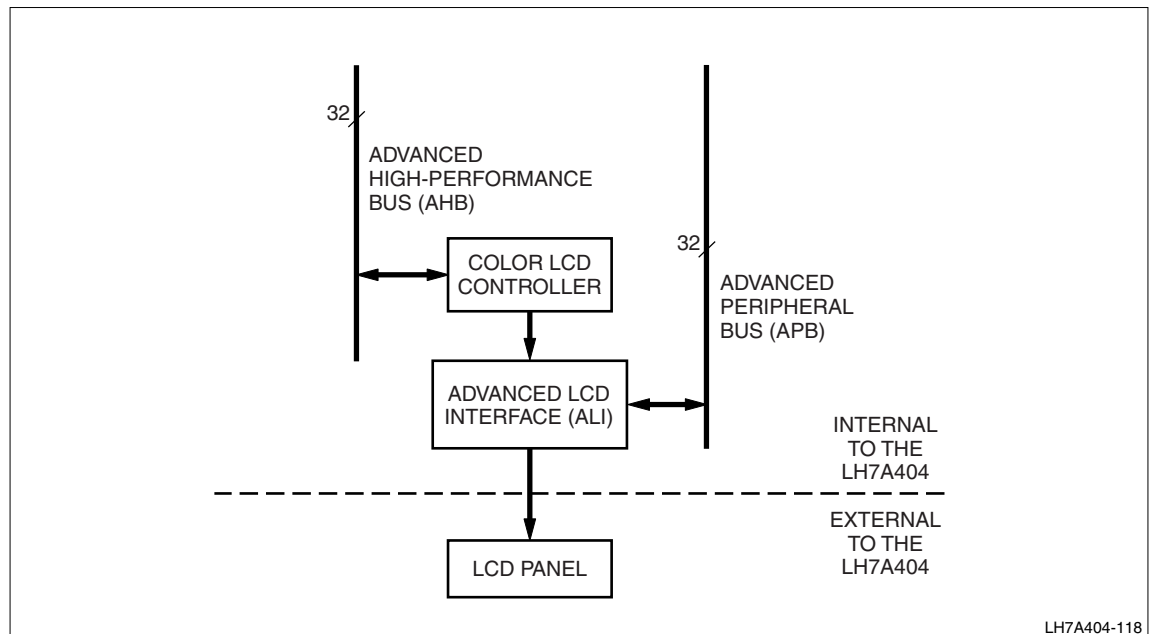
32

ADVANCED HIGH-PERFORMANCE BUS (AHB)

COLOR LCD CONTROLLER

32

ADVANCED PERIPHERAL BUS (APB)

ADVANCED LCD INTERFACE (ALI)

INTERNAL TO THE LH7A404

EXTERNAL TO THE LH7A404

LCD PANEL

LH7A404-118